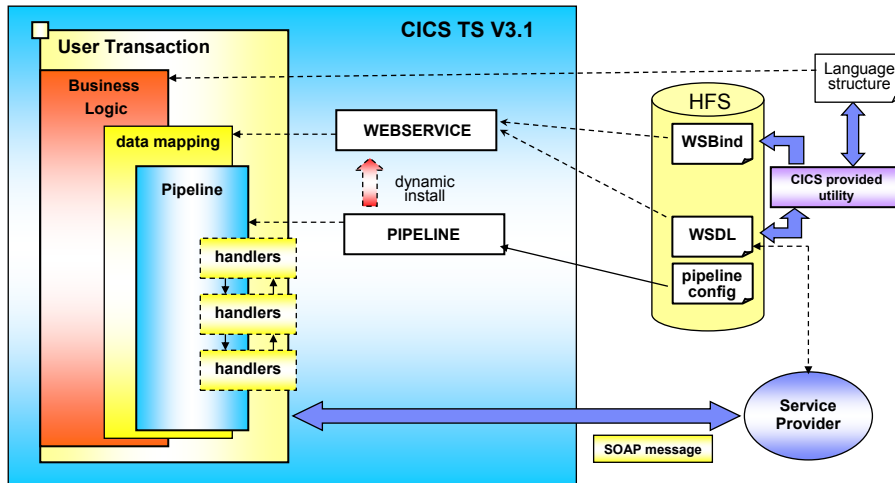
CICS TS V3.1

User Transaction

Business Logic

data mapping

Pipeline

handlers

handlers

handlers

WEBSERVICE

dynamic install

PIPELINE

HFS

WSBind

WSDL

pipeline config

Language structure

CICS provided utility

Service Provider

SOAP message